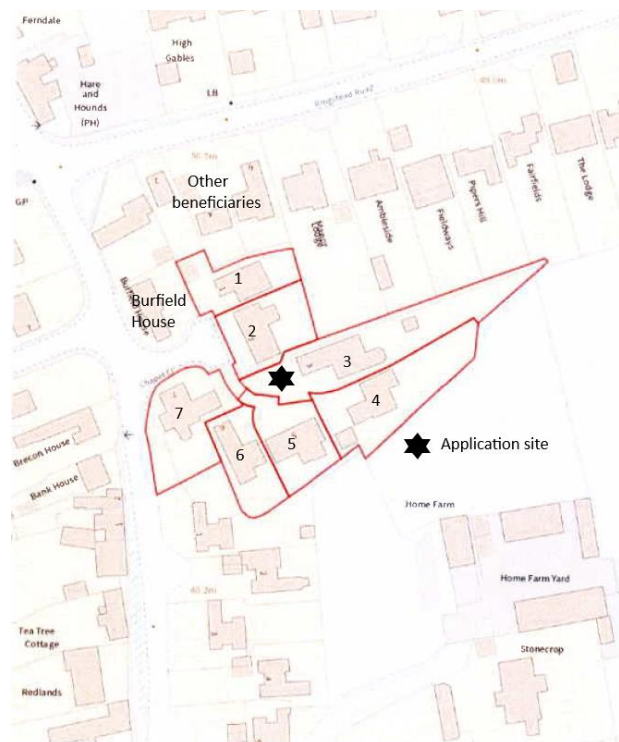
Ferndale

High Gables

Hare and Hounds (PH)

LB

Ringstead Road

GP

Other beneficiaries

Ambleside

Fairhaven

Pipers Hill

Fairfields

The Lodge

Burfield House

1

2

3

4

5

6

7

Chapel Cl

Application site

Brecon House

Bank House

Home Farm

Home Farm Yard

Tea Tree Cottage

Redlands

Stonecrop